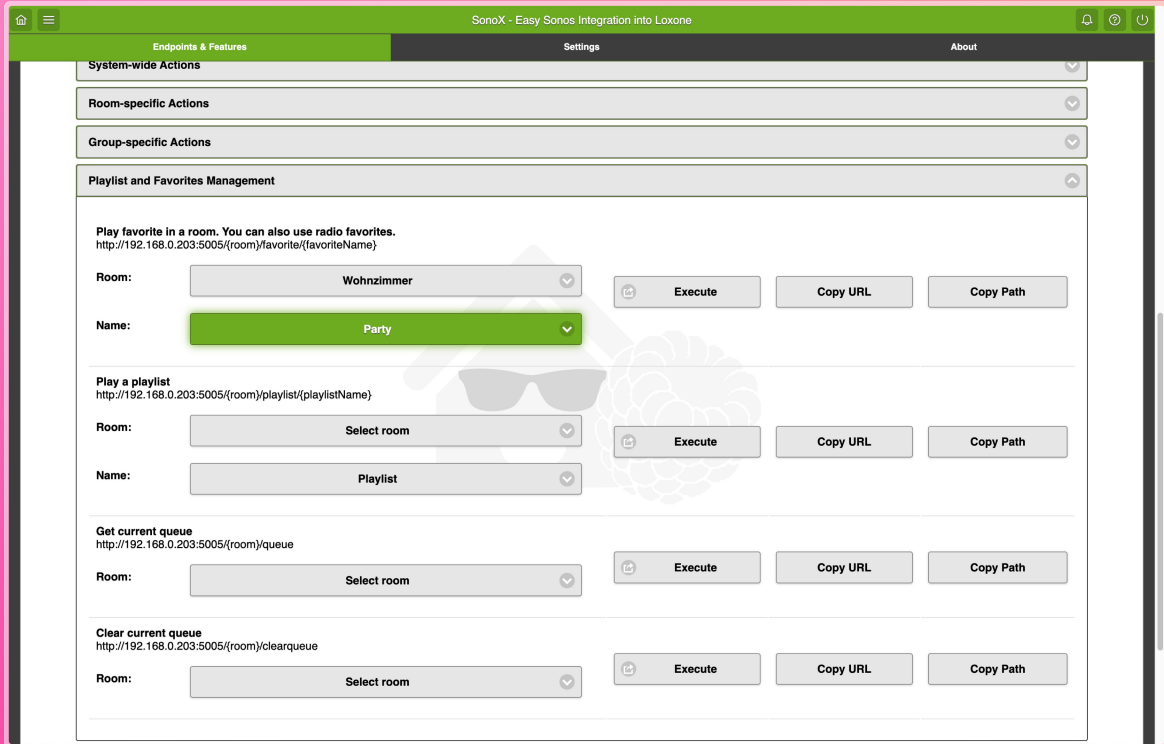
SonoX - Easy Sonos Integration into Loxone

Endpoints & Features
Settings
About

System-wide Actions

Room-specific Actions

Group-specific Actions

Playlist and Favorites Management

Play favorite in a room. You can also use radio favorites.
http://192.168.0.203:5005/{room}/favorite/{favoriteName}

Room: Wohnzimmer
Name: Party

Execute
Copy URL
Copy Path

Play a playlist
http://192.168.0.203:5005/{room}/playlist/{playlistName}

Room: Select room
Name: Playlist

Execute
Copy URL
Copy Path

Get current queue
http://192.168.0.203:5005/{room}/queue

Room: Select room

Execute
Copy URL
Copy Path

Clear current queue
http://192.168.0.203:5005/{room}/clearqueue

Room: Select room

Execute
Copy URL
Copy Path